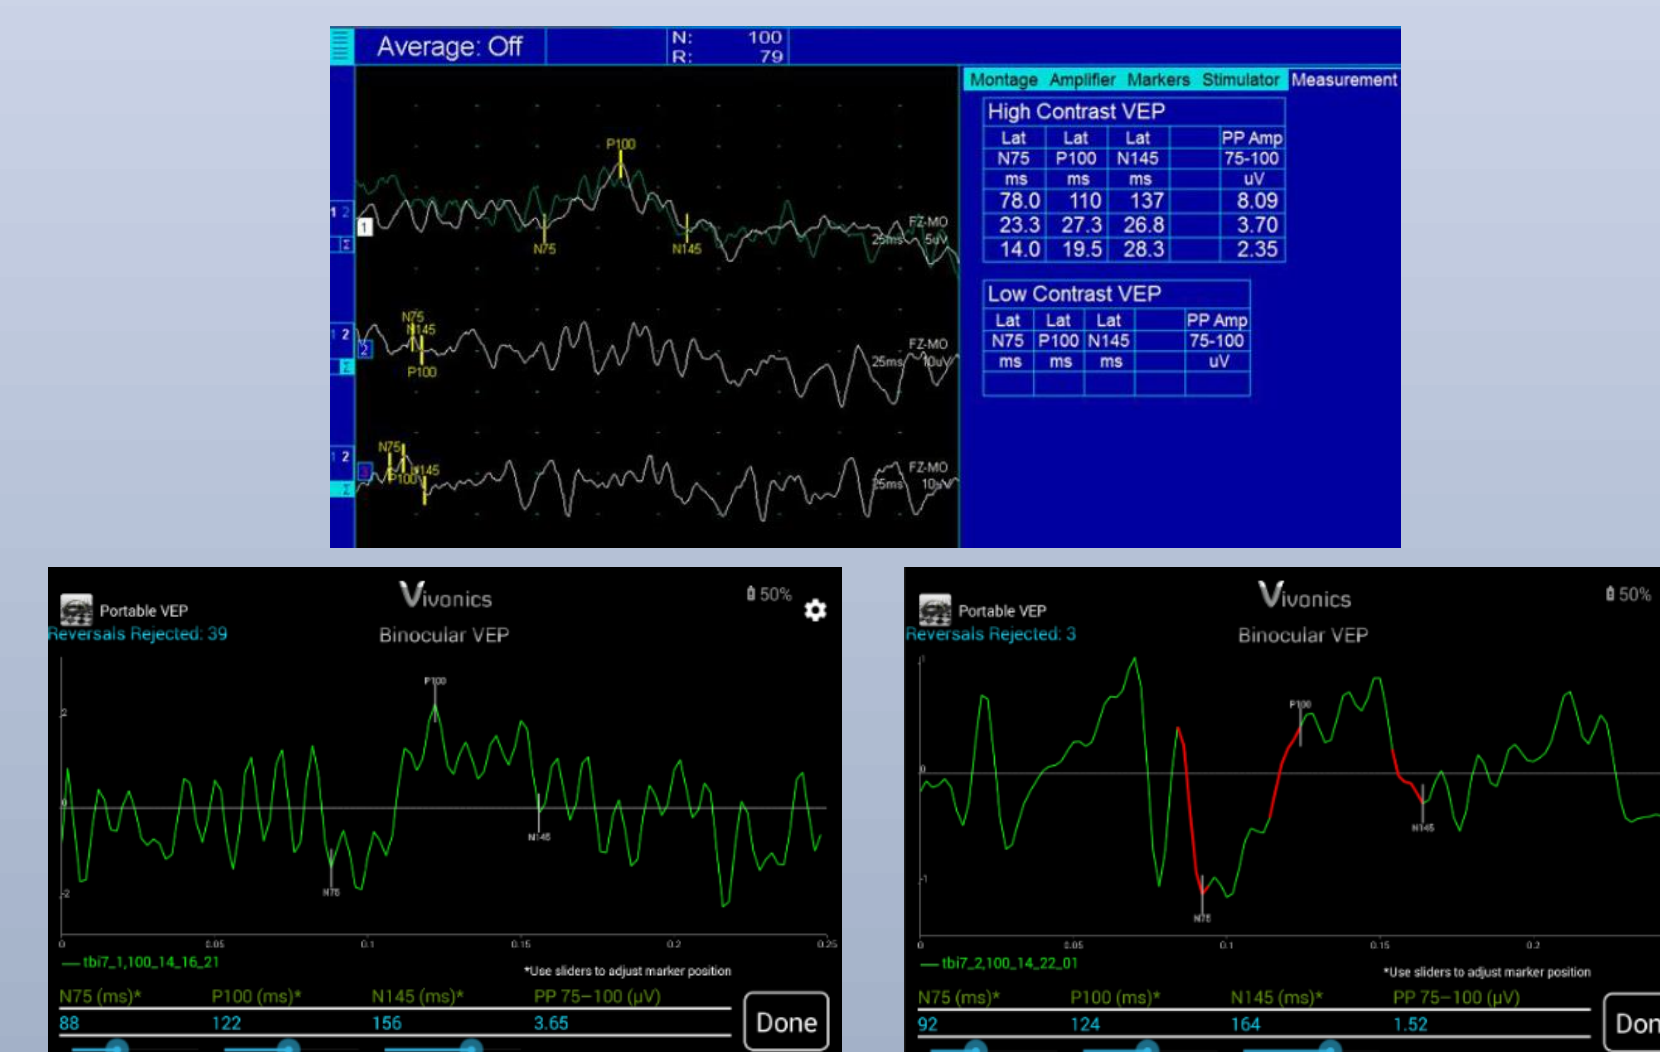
Average: Off

N: 100
R: 79

Montage Amplifier Markers Stimulator Measurement

P100
1 2
1
N75
N145
FZ-MO
25ms 5uV

1 2
N75
N145
2
P100
FZ-MO
25ms 10uV

1 2
N75
P100
N145
FZ-MO
25ms 10uV

High Contrast VEP

| Lat | Lat | Lat | PP Amp |
|---|---|---|---|
| N75 | P100 | N145 | 75-100 |
| ms | ms | ms | uV |
| 78.0 | 110 | 137 | 8.09 |
| 23.3 | 27.3 | 26.8 | 3.70 |
| 14.0 | 19.5 | 28.3 | 2.35 |

Low Contrast VEP

| Lat | Lat | Lat | PP Amp |
|---|---|---|---|
| N75 | P100 | N145 | 75-100 |
| ms | ms | ms | uV |
| | | | |

Portable VEP
Reversals Rejected: 39
Vivonics
Binocular VEP
50%

P100
2
0
-2
N145
N75
0 0.05 0.1 0.15 0.2 0.25
— tbi7_1_100_14_16_21
*Use sliders to adjust marker position

| N75 (ms)* | P100 (ms)* | N145 (ms)* | PP 75–100 (µV) |
|---|---|---|---|
| 88 | 122 | 156 | 3.65 |

Done

Portable VEP
Reversals Rejected: 3
Vivonics
Binocular VEP
50%

1
P100
0
N145
-1
N75
0 0.05 0.1 0.15 0.2
— tbi7_2_100_14_22_01
*Use sliders to adjust marker position

| N75 (ms)* | P100 (ms)* | N145 (ms)* | PP 75–100 (µV) |
|---|---|---|---|
| 92 | 124 | 164 | 1.52 |

Don